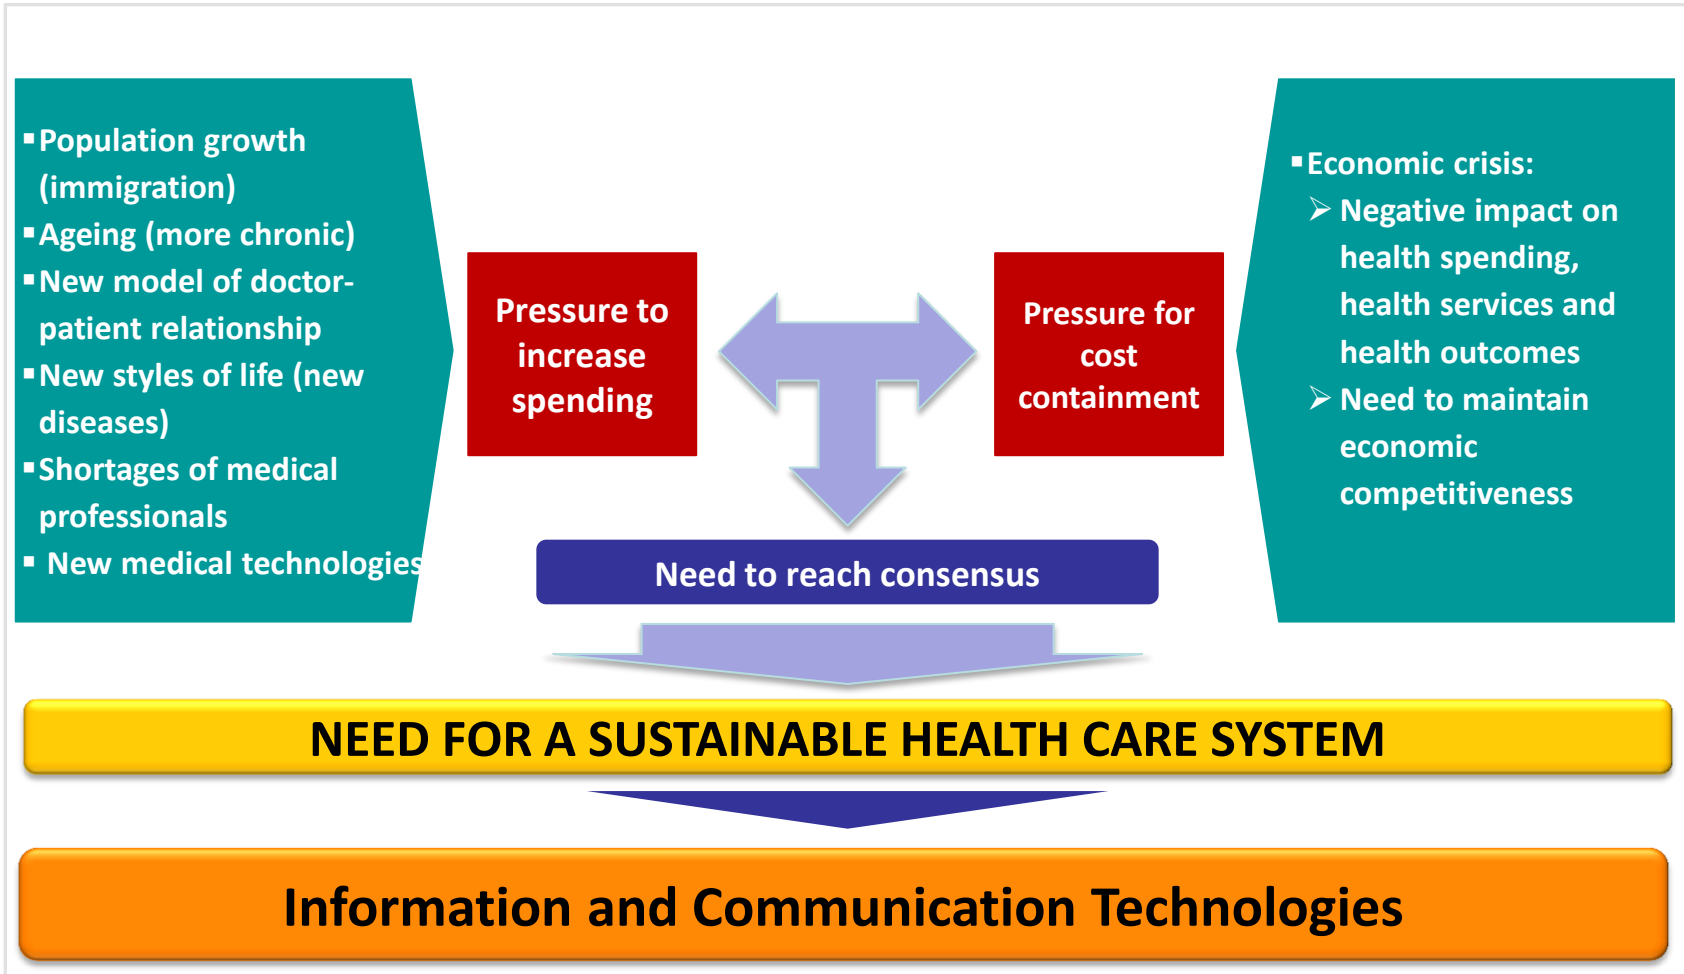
▪ Population growth (immigration)
▪ Ageing (more chronic)
▪ New model of doctor-patient relationship
▪ New styles of life (new diseases)
▪ Shortages of medical professionals
▪ New medical technologies

Pressure to increase spending

Pressure for cost containment

▪ Economic crisis:
➢ Negative impact on health spending, health services and health outcomes
➢ Need to maintain economic competitiveness

Need to reach consensus

NEED FOR A SUSTAINABLE HEALTH CARE SYSTEM

Information and Communication Technologies